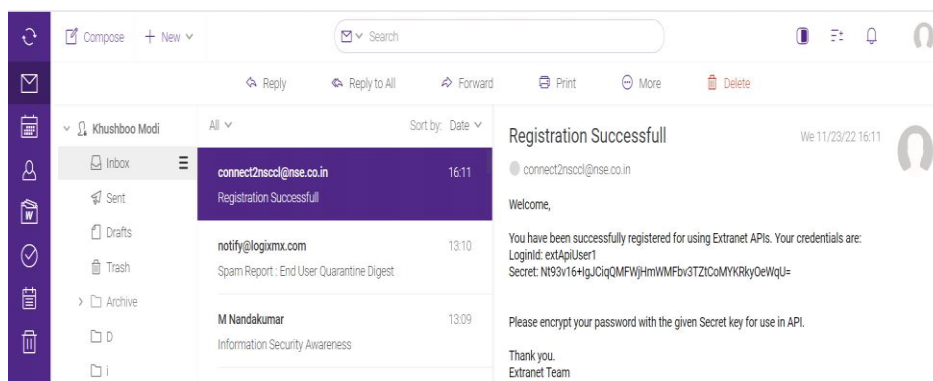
Compose + New

Search

Reply Reply to All Forward Print More Delete

Khushboo Modi

Inbox
Sent
Drafts
Trash
Archive
D
I

All

Sort by: Date

connect2nsccl@nse.co.in 16:11
Registration Successfull

notify@logixmx.com 13:10
Spam Report : End User Quarantine Digest

M Nandakumar 13:09
Information Security Awareness

Registration Successfull

We 11/23/22 16:11

connect2nsccl@nse.co.in

Welcome,

You have been successfully registered for using Extranet APIs. Your credentials are:
LoginId: extApiUser1
Secret: Nt93v16+IgJCiqQMFWjHmWMFbv3TZtCoMYKRkyOeWqU=

Please encrypt your password with the given Secret key for use in API.

Thank you.
Extranet Team